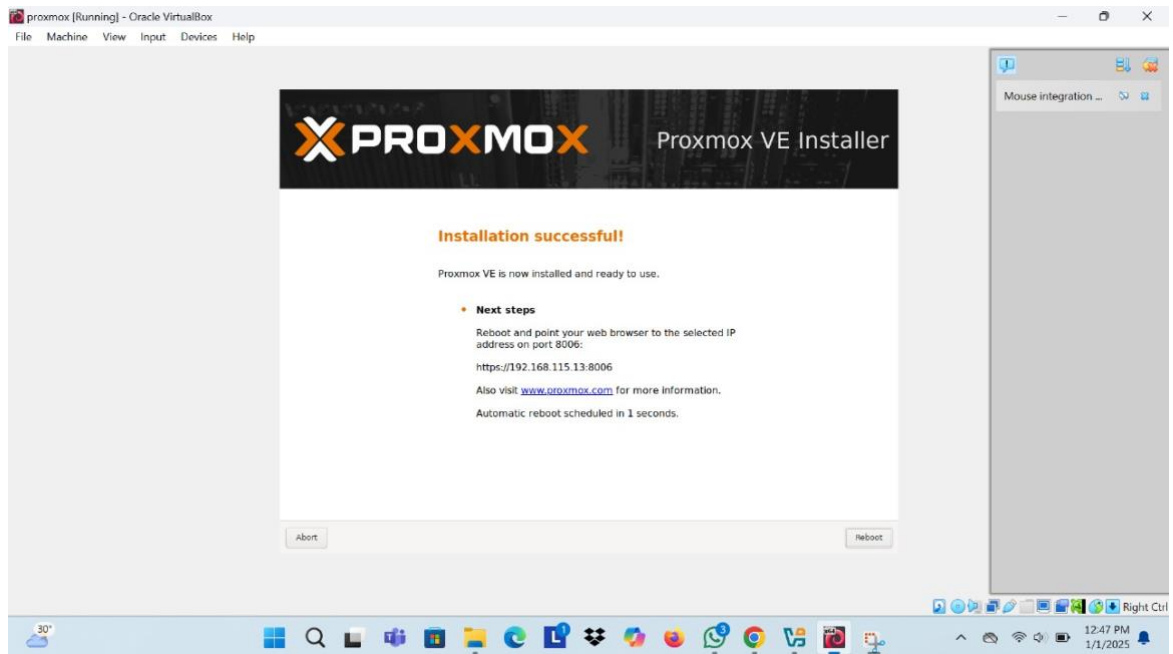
proxmox [Running] - Oracle VirtualBox
File Machine View Input Devices Help

Mouse integration ...

PROXMOX Proxmox VE Installer

Installation successful!

Proxmox VE is now installed and ready to use.

• Next steps

Reboot and point your web browser to the selected IP address on port 8006:

https://192.168.115.13:8006

Also visit www.proxmox.com for more information.

Automatic reboot scheduled in 1 seconds.

Abort

Reboot

Right Ctrl

30°

12:47 PM
1/1/2025